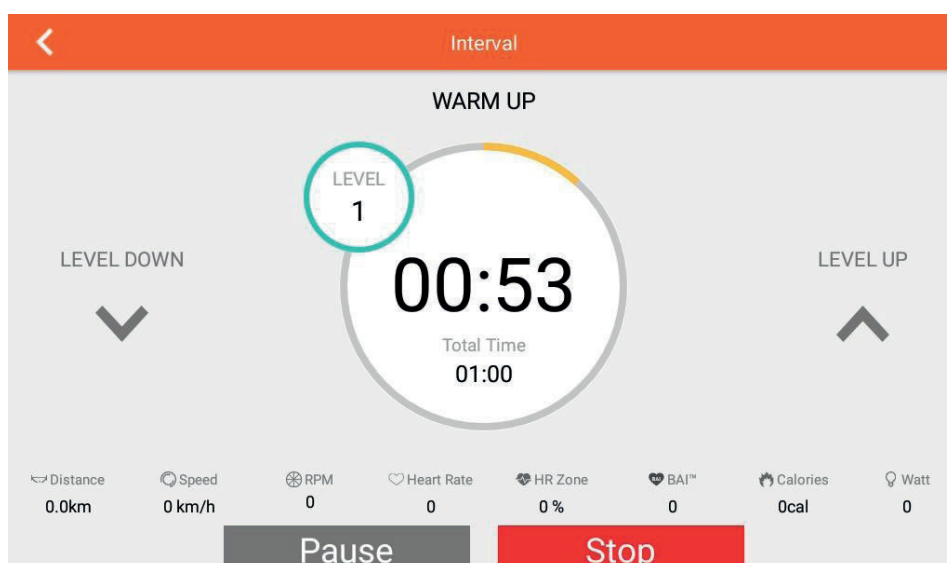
Interval

WARM UP

LEVEL
1

LEVEL DOWN

00:53

Total Time
01:00

LEVEL UP

| Distance | Speed | RPM | Heart Rate | HR Zone | BAI™ | Calories | Watt |
|---|---|---|---|---|---|---|---|
| 0.0km | 0 km/h | 0 | 0 | 0 % | 0 | 0cal | 0 |

Pause

Stop